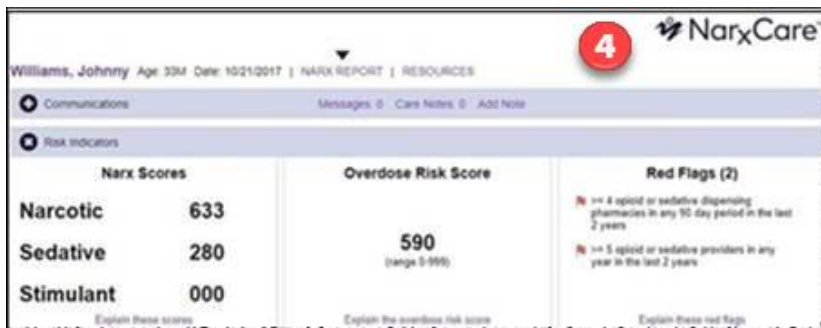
NarxCare

4

Williams, Johnny Age: 33M Date: 10/21/2017 | NARX REPORT | RESOURCES

Communications

Messages: 0 Care Notes: 0 Add Note

Risk Indicators

| Narx Scores | | Overdose Risk Score | Red Flags (2) |
|---|---|---|---|
| Narcotic | 633 | 590 (range 0-999) | >= 4 opioid or sedative dispensing pharmacies in any 90 day period in the last 2 years |
| Sedative | 280 | | >= 5 opioid or sedative providers in any year in the last 2 years |
| Stimulant | 000 | | |
| Explain these scores | | Explain the overdose risk score | Explain these red flags |